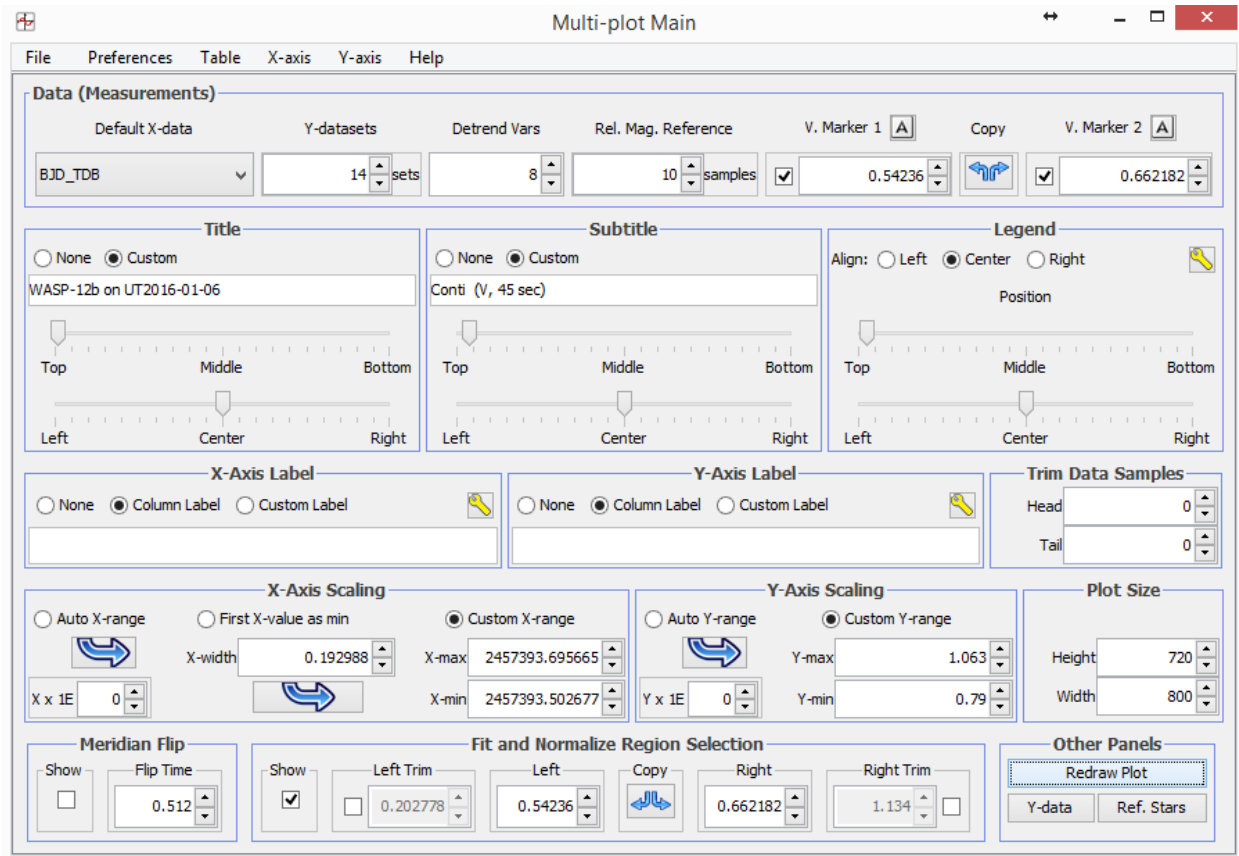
Multi-plot Main

File Preferences Table X-axis Y-axis Help

Data (Measurements)

Default X-data
BJD_TDB

Y-datasets
14 sets

Detrend Vars
8

Rel. Mag. Reference
10 samples

V. Marker 1 A
0.54236

Copy

V. Marker 2 A
0.662182

Title
None Custom
WASP-12b on UT2016-01-06
Top Middle Bottom
Left Center Right

Subtitle
None Custom
Conti (V, 45 sec)
Top Middle Bottom
Left Center Right

Legend
Align: Left Center Right
Position
Top Middle Bottom
Left Center Right

X-Axis Label
None Column Label Custom Label

Y-Axis Label
None Column Label Custom Label

Trim Data Samples
Head 0
Tail 0

X-Axis Scaling
Auto X-range First X-value as min Custom X-range
X-width 0.192988
X-max 2457393.695665
X-min 2457393.502677
X x 1E 0

Y-Axis Scaling
Auto Y-range Custom Y-range
Y-max 1.063
Y-min 0.79
Y x 1E 0

Plot Size
Height 720
Width 800

Meridian Flip
Show
Flip Time
0.512

Fit and Normalize Region Selection
Show
Left Trim
0.202778
Left
0.54236
Copy
Right
0.662182
Right Trim
1.134

Other Panels
Redraw Plot
Y-data Ref. Stars